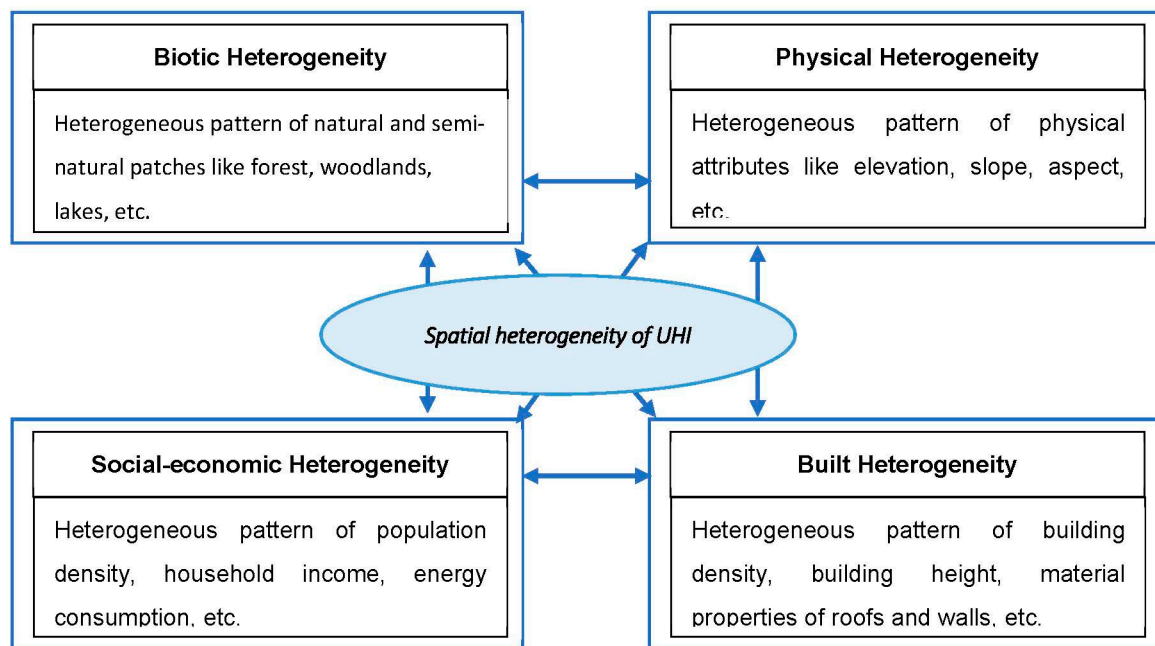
Biotic Heterogeneity

Heterogeneous pattern of natural and semi-natural patches like forest, woodlands, lakes, etc.

Physical Heterogeneity

Heterogeneous pattern of physical attributes like elevation, slope, aspect, etc.

Spatial heterogeneity of UHI

Social-economic Heterogeneity

Heterogeneous pattern of population density, household income, energy consumption, etc.

Built Heterogeneity

Heterogeneous pattern of building density, building height, material properties of roofs and walls, etc.